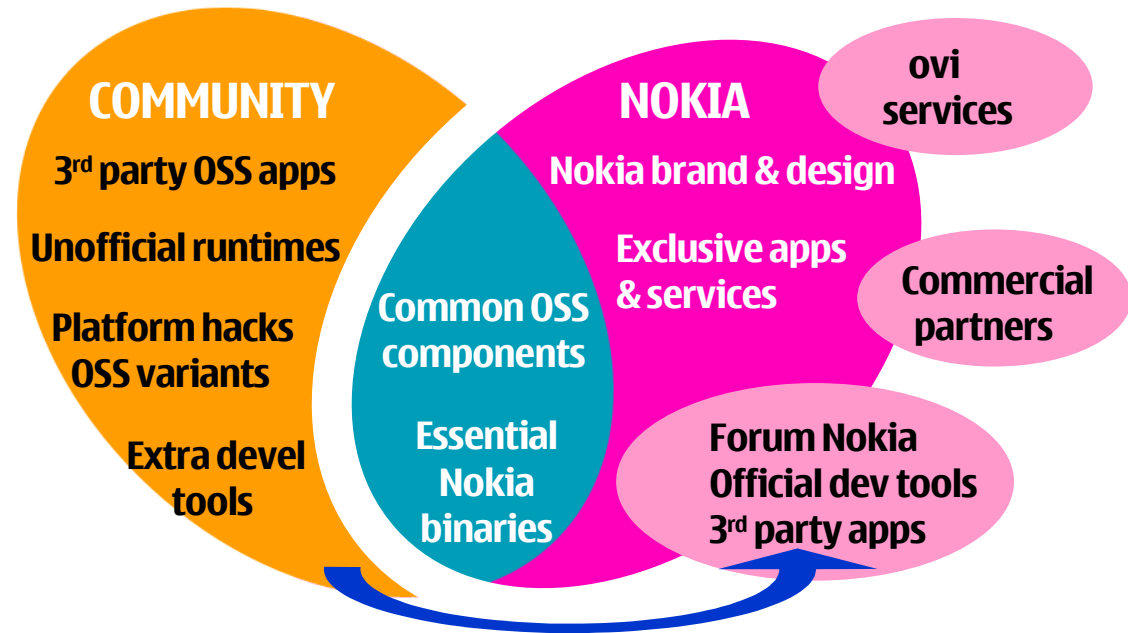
COMMUNITY

3$^{rd}$ party OSS apps

Unofficial runtimes

Platform hacks
OSS variants

Extra devel tools

NOKIA

ovi services

Nokia brand & design

Exclusive apps & services

Commercial partners

Common OSS components

Essential Nokia binaries

Forum Nokia
Official dev tools
3$^{rd}$ party apps